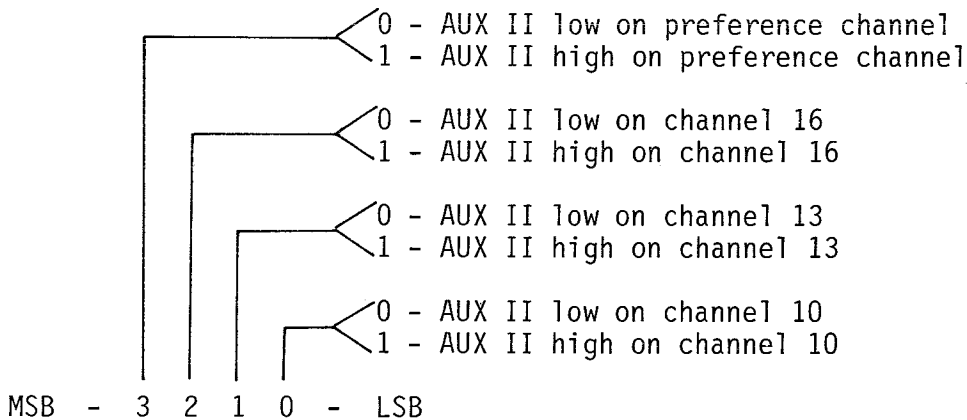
0 - AUX II low on preference channel
1 - AUX II high on preference channel

0 - AUX II low on channel 16
1 - AUX II high on channel 16

0 - AUX II low on channel 13
1 - AUX II high on channel 13

0 - AUX II low on channel 10
1 - AUX II high on channel 10

MSB - 3 2 1 0 - LSB